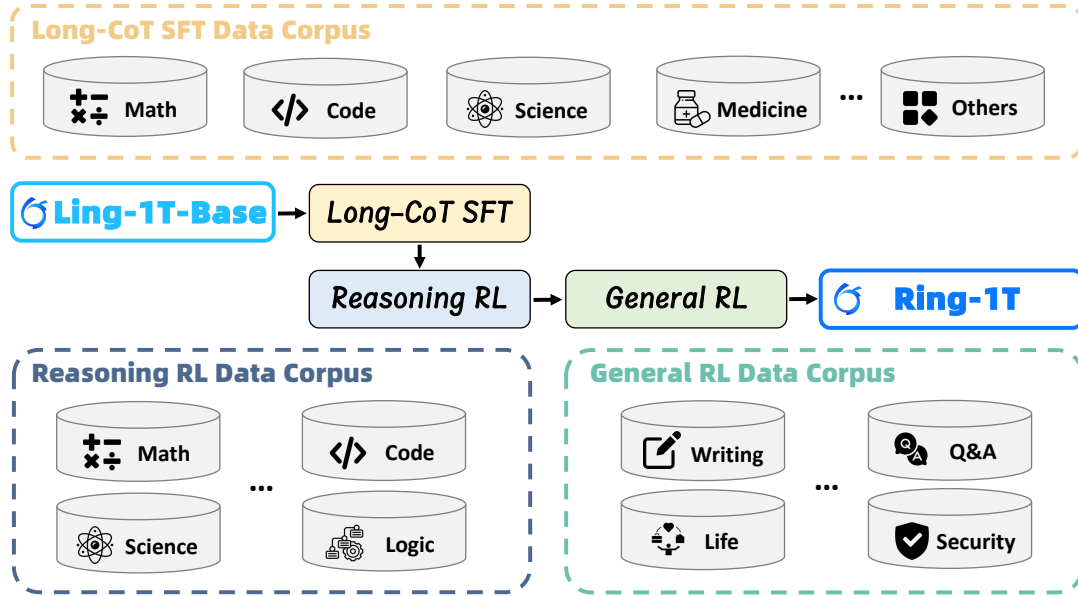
Long-CoT SFT Data Corpus

Math

Code

Science

Medicine

...

Others

Ling-1T-Base

Long-CoT SFT

Reasoning RL

General RL

Ring-1T

Reasoning RL Data Corpus

Math

Code

...

Science

Logic

General RL Data Corpus

Writing

Q&A

...

Life

Security